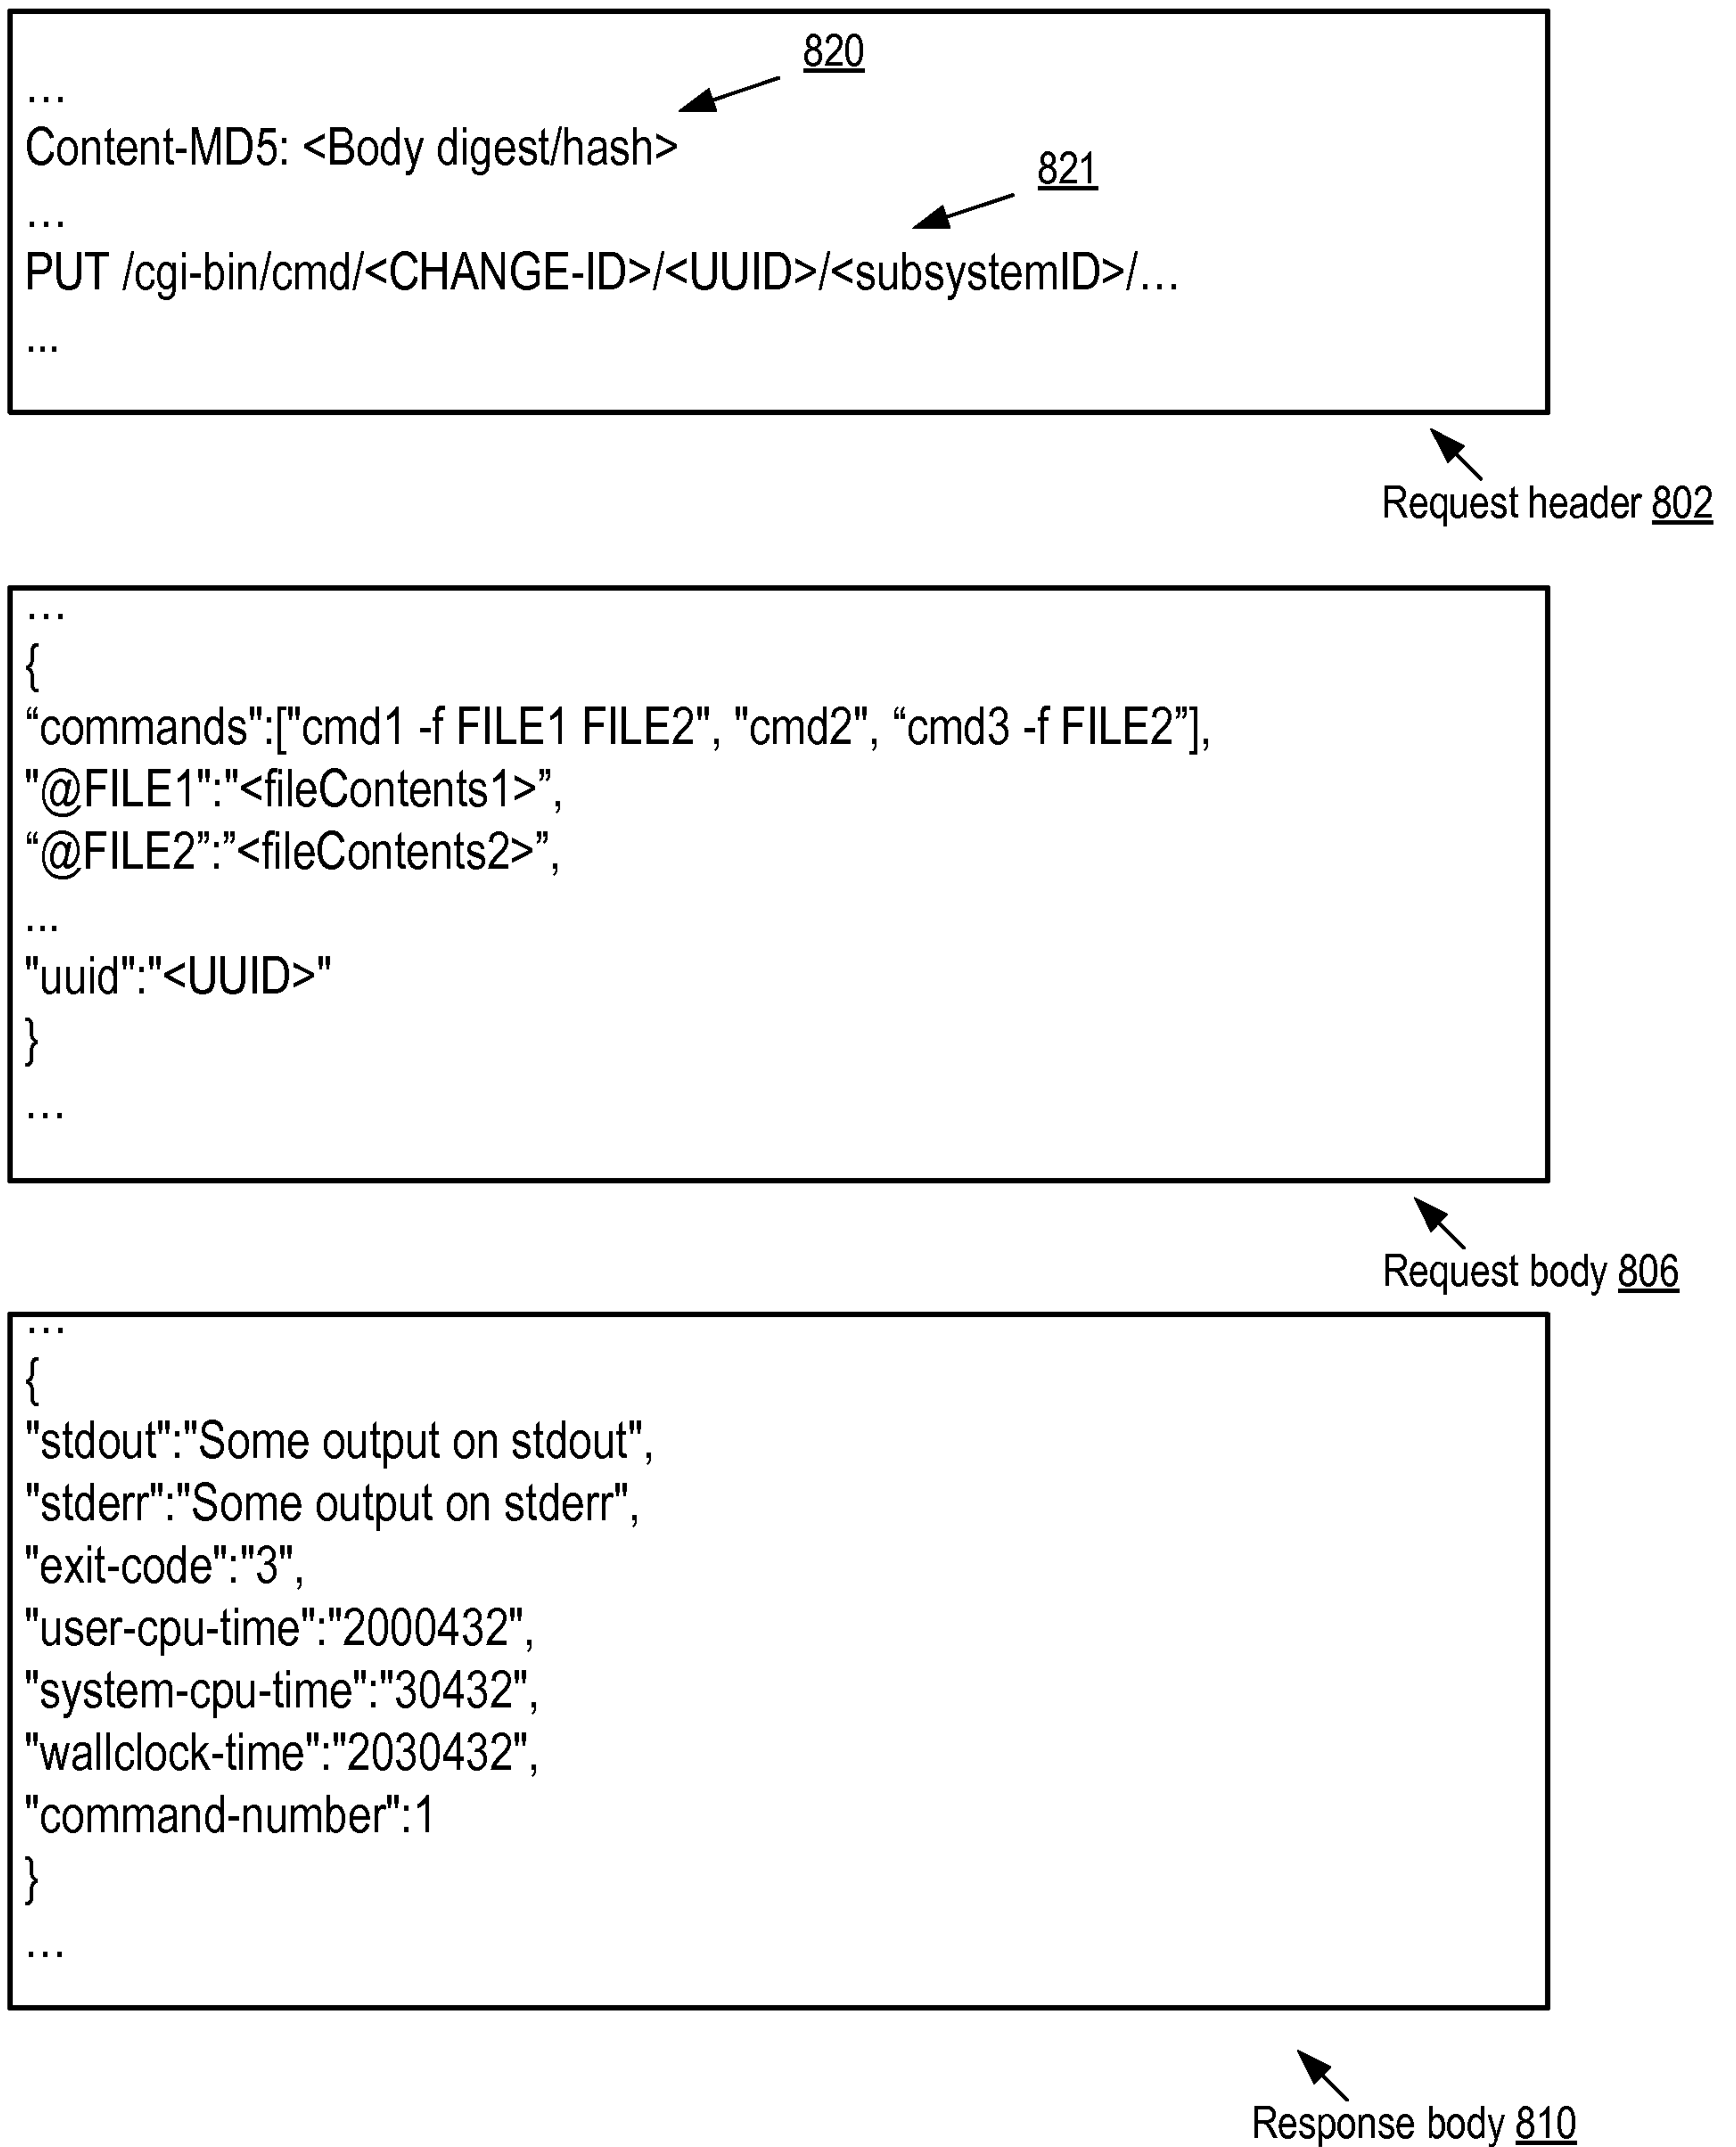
820

…
Content-MD5: <Body digest/hash>

821

…
PUT /cgi-bin/cmd/<CHANGE-ID>/<UUID>/<subsystemID>/…
...

Request header 802

…
{
“commands":["cmd1 -f FILE1 FILE2", "cmd2", “cmd3 -f FILE2”],
"@FILE1":"<fileContents1>”,
“@FILE2”:”<fileContents2>”,
...
"uuid":"<UUID>"
}
…

Request body 806

…
{
"stdout":"Some output on stdout",
"stderr":"Some output on stderr",
"exit-code":"3",
"user-cpu-time":"2000432",
"system-cpu-time":"30432",
"wallclock-time":"2030432",
"command-number":1
}
…

Response body 810